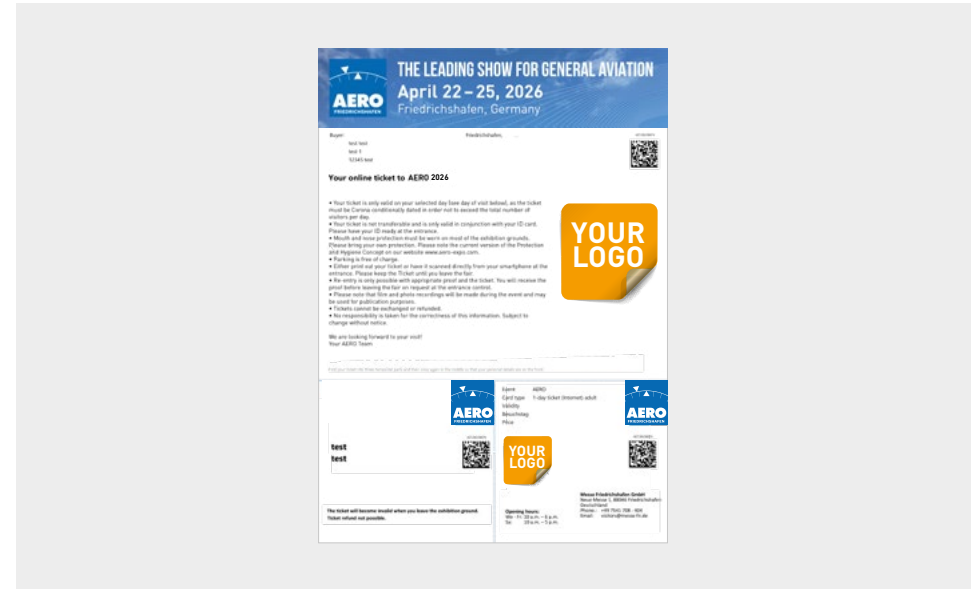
AERO FRIEDRICHSHAFEN

THE LEADING SHOW FOR GENERAL AVIATION
April 22 – 25, 2026
Friedrichshafen, Germany

Buyer:
test test
test 1
12345 test

Friedrichshafen,

Your online ticket to AERO 2026

• Your ticket is only valid on your selected day (see day of visit below), as the ticket must be Corona-conditionally dated in order not to exceed the total number of visitors per day.
• Your ticket is not transferable and is only valid in conjunction with your ID card. Please have your ID ready at the entrance.
• Mouth and nose protection must be worn on most of the exhibition grounds. Please bring your own protection. Please note the current version of the Protection and Hygiene Concept on our website www.aero-expo.com.
• Parking is free of charge.
• Either print out your ticket or have it scanned directly from your smartphone at the entrance. Please keep the Ticket until you leave the fair.
• Re-entry is only possible with appropriate proof and the ticket. You will receive the proof before leaving the fair on request at the entrance control.
• Please note that film and photo recordings will be made during the event and may be used for publication purposes.
• Tickets cannot be exchanged or refunded.
• No responsibility is taken for the correctness of this information. Subject to change without notice.

We are looking forward to your visit!
Your AERO Team

YOUR LOGO

AERO FRIEDRICHSHAFEN

test
test

The ticket will become invalid when you leave the exhibition ground. Ticket refund not possible.

Event AERO
Card type 1-day ticket (Internet) adult
Validity
Besuchstag
Price

AERO FRIEDRICHSHAFEN

YOUR LOGO

Opening hours:
We – Fr: 10 a.m. – 6 p.m.
Sa: 10 a.m. – 5 p.m.

Messe Friedrichshafen GmbH
Neue Messe 1, 88046 Friedrichshafen
Deutschland
Phone: +49 7541 708 - 404
Email: visitors@messe-fn.de